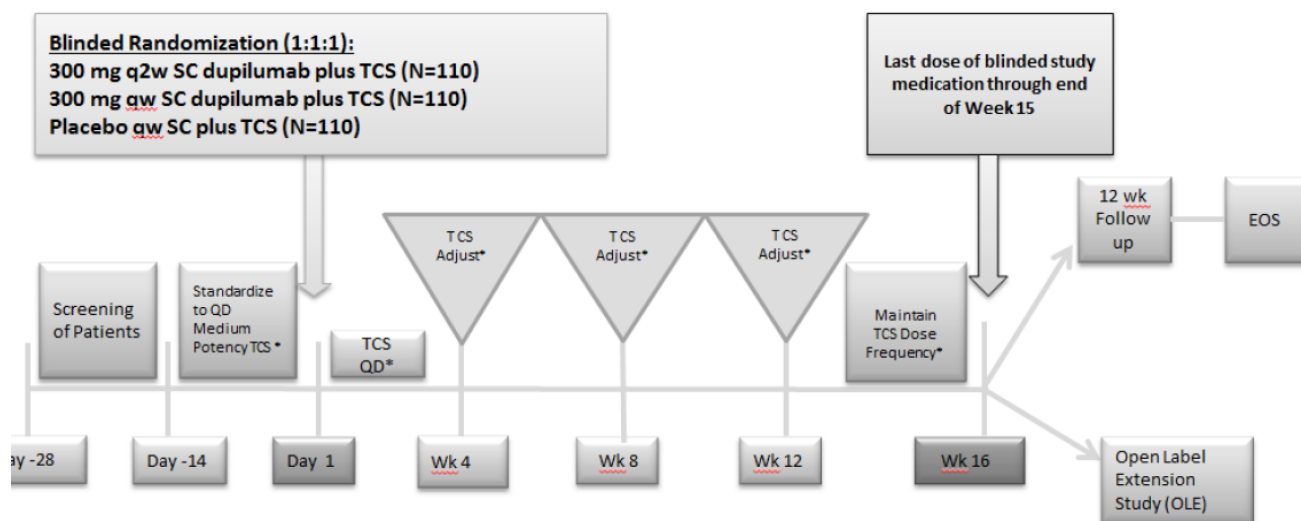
Blinded Randomization (1:1:1):
300 mg q2w SC dupilumab plus TCS (N=110)
300 mg qw SC dupilumab plus TCS (N=110)
Placebo qw SC plus TCS (N=110)

Last dose of blinded study medication through end of Week 15

12 wk Follow up

EOS

TCS Adjust*

TCS Adjust*

TCS Adjust*

Screening of Patients

Standardize to QD Medium Potency TCS *

TCS QD*

Maintain TCS Dose Frequency*

ay -28

Day -14

Day 1

Wk 4

Wk 8

Wk 12

Wk 16

Open Label Extension Study (OLE)